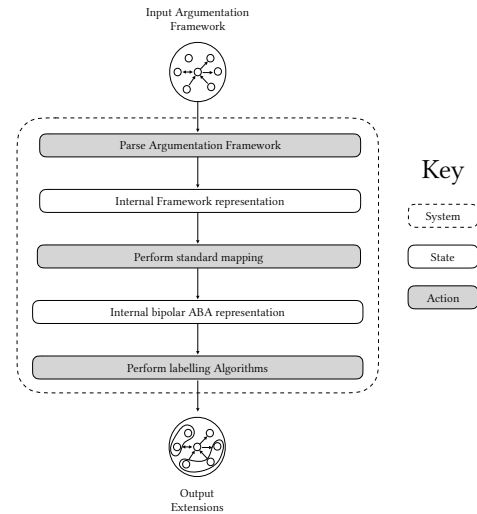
Input Argumentation Framework

Parse Argumentation Framework

Internal Framework representation

Perform standard mapping

Internal bipolar ABA representation

Perform labelling Algorithms

Output Extensions

Key

System

State

Action